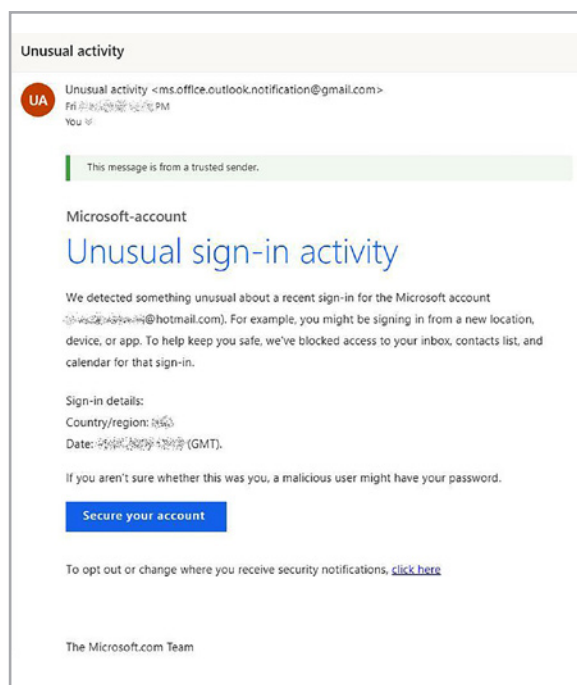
Unusual activity

UA

Unusual activity <ms.office.outlook.notification@gmail.com>
Fri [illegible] PM
You

This message is from a trusted sender.

Microsoft-account

Unusual sign-in activity

We detected something unusual about a recent sign-in for the Microsoft account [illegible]@hotmail.com). For example, you might be signing in from a new location, device, or app. To help keep you safe, we've blocked access to your inbox, contacts list, and calendar for that sign-in.

Sign-in details:
Country/region: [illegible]
Date: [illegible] (GMT).

If you aren't sure whether this was you, a malicious user might have your password.

Secure your account

To opt out or change where you receive security notifications, click here

The Microsoft.com Team